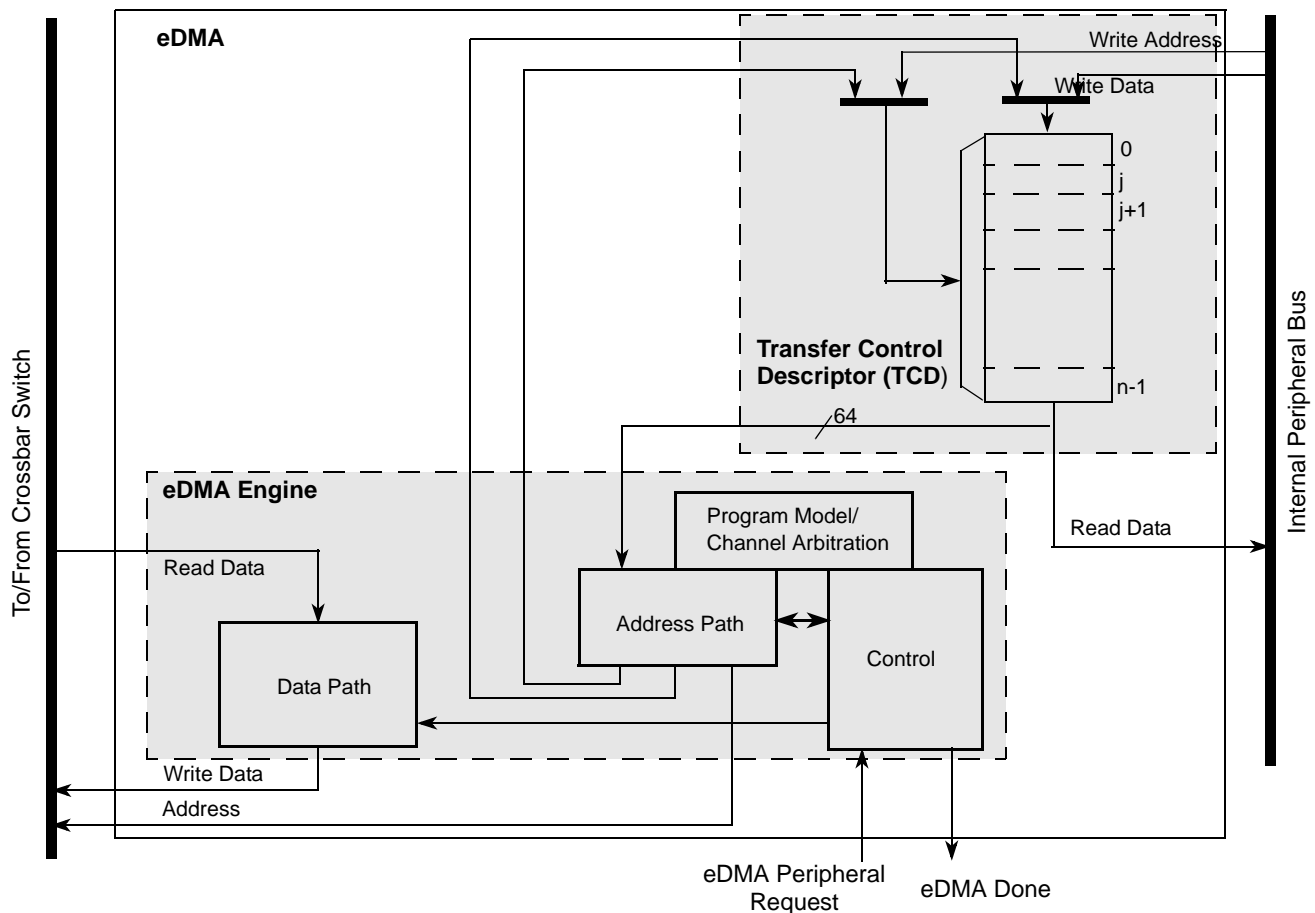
To/From Crossbar Switch

eDMA

Write Address

Write Data

0

j

j+1

n-1

Transfer Control Descriptor (TCD)

64

Internal Peripheral Bus

eDMA Engine

Program Model/ Channel Arbitration

Read Data

Read Data

Address Path

Control

Data Path

Write Data

Address

eDMA Peripheral Request

eDMA Done